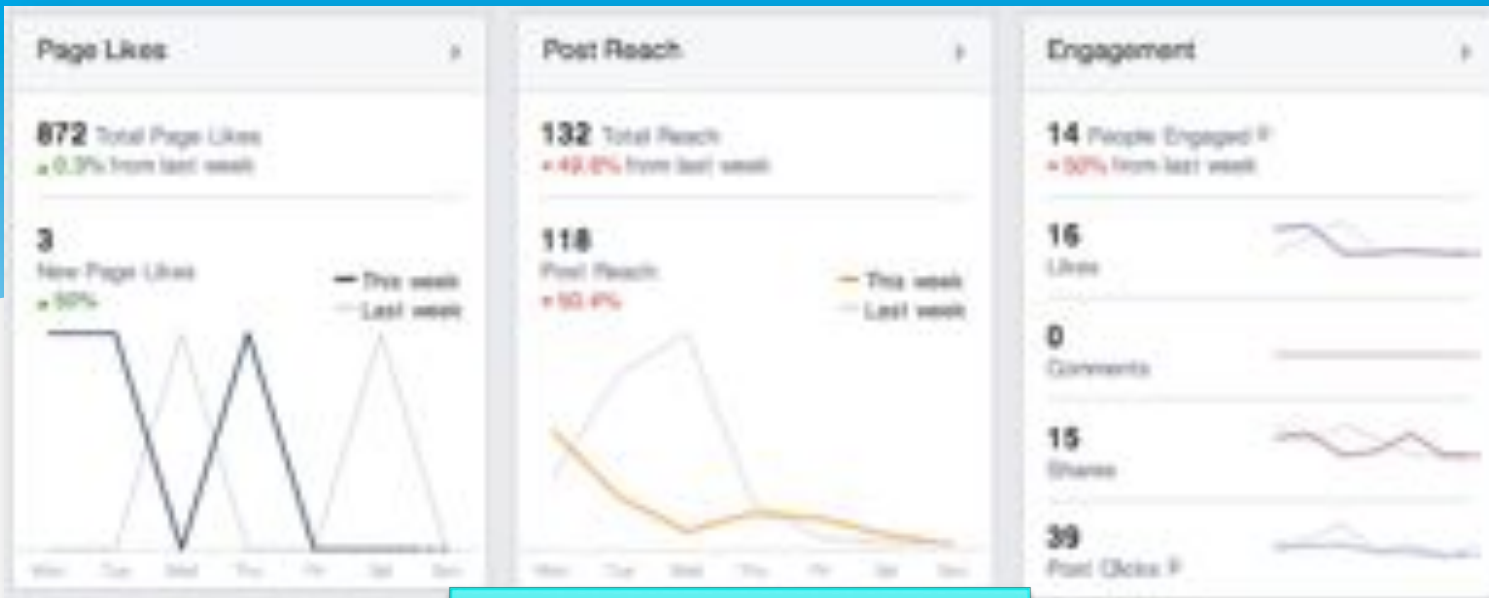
Page Likes

872 Total Page Likes
▲0.3% from last week

3
New Page Likes
▲50%

This week
Last week

Mon Tue Wed Thu Fri Sat Sun

Post Reach

132 Total Reach
▼49.8% from last week

118
Post Reach
▼50.4%

This week
Last week

Mon Tue Wed Thu Fri Sat Sun

Engagement

14 People Engaged
▼50% from last week

16
Likes

0
Comments

15
Shares

39
Post Clicks